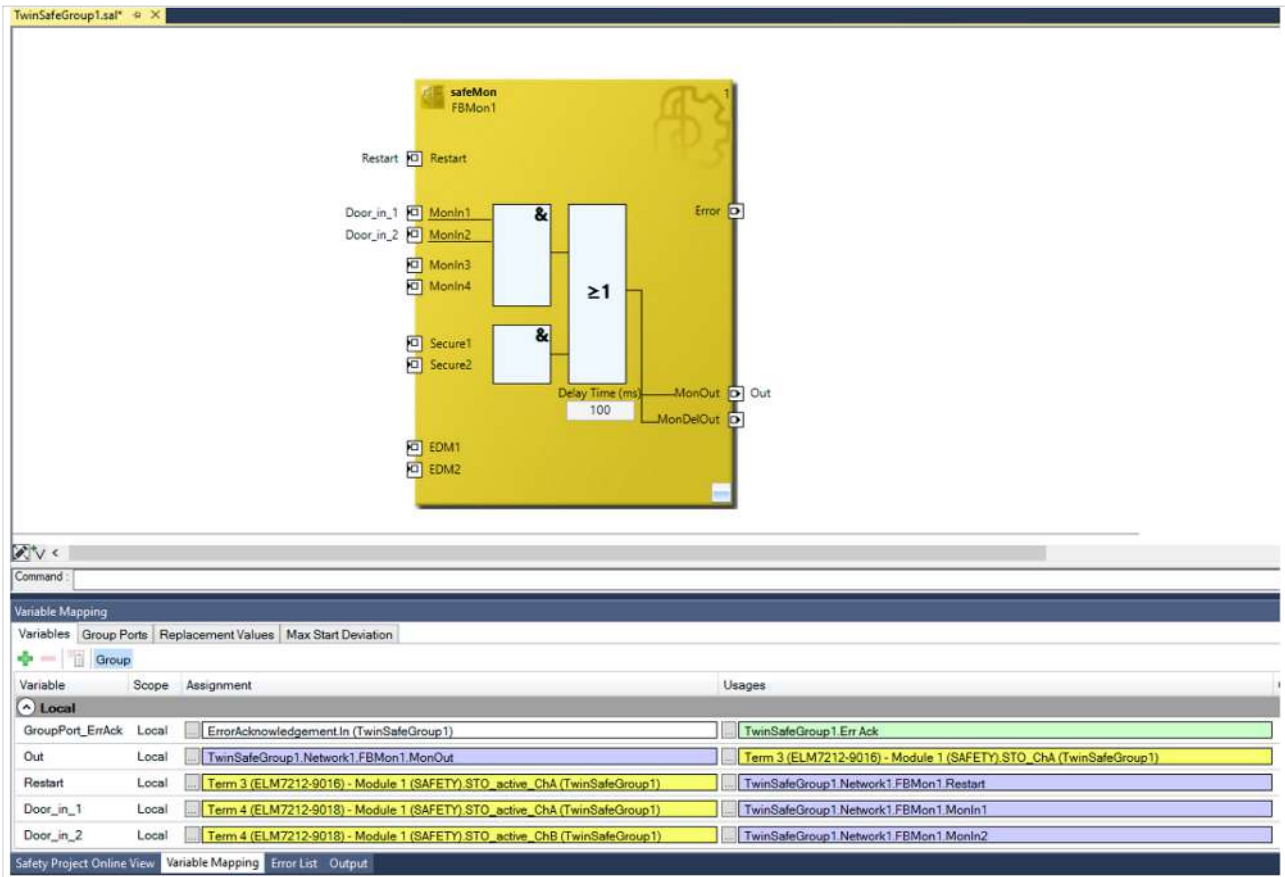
TwinSafeGroup1.sal* ✕

safeMon
FBMon1
1

Restart Restart

Door_in_1 MonIn1
Door_in_2 MonIn2
MonIn3
MonIn4
&
≥1
Error

Secure1
Secure2
&

Delay Time (ms)
100
MonOut Out
MonDelOut

EDM1
EDM2

Command :

Variable Mapping
Variables | Group Ports | Replacement Values | Max Start Deviation
Group

| Variable | Scope | Assignment | Usages |
|---|---|---|---|
| Local | | | |
| GroupPort_ErrAck | Local | ErrorAcknowledgement.In (TwinSafeGroup1) | TwinSafeGroup1.Err Ack |
| Out | Local | TwinSafeGroup1.Network1.FBMon1.MonOut | Term 3 (ELM7212-9016) - Module 1 (SAFETY).STO_ChA (TwinSafeGroup1) |
| Restart | Local | Term 3 (ELM7212-9016) - Module 1 (SAFETY).STO_active_ChA (TwinSafeGroup1) | TwinSafeGroup1.Network1.FBMon1.Restart |
| Door_in_1 | Local | Term 4 (ELM7212-9018) - Module 1 (SAFETY).STO_active_ChA (TwinSafeGroup1) | TwinSafeGroup1.Network1.FBMon1.MonIn1 |
| Door_in_2 | Local | Term 4 (ELM7212-9018) - Module 1 (SAFETY).STO_active_ChB (TwinSafeGroup1) | TwinSafeGroup1.Network1.FBMon1.MonIn2 |

Safety Project Online View | Variable Mapping | Error List | Output